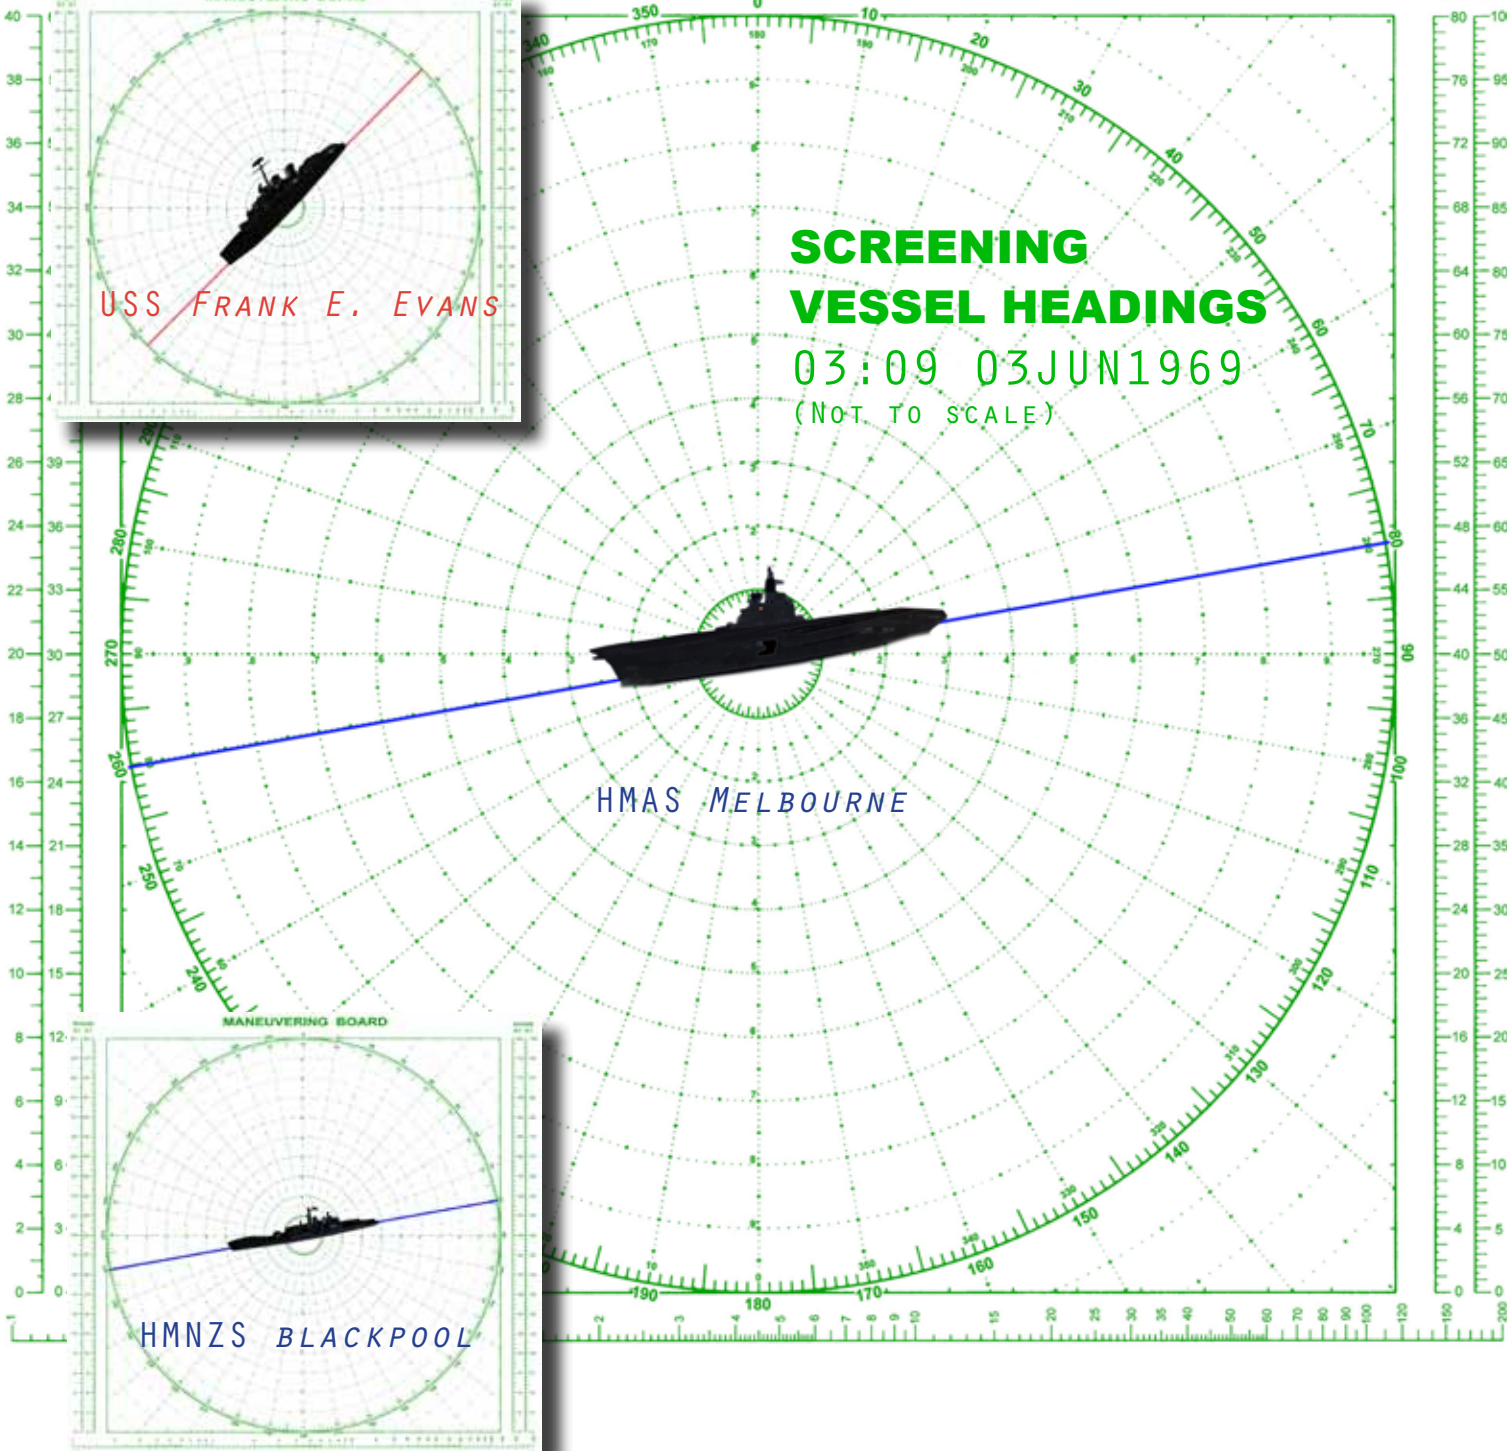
SCREENING
VESSEL HEADINGS
03:09 03JUN1969
(NOT TO SCALE)

USS FRANK E. EVANS

HMAS MELBOURNE

MANEUVERING BOARD

HMNZS BLACKPOOL

350 0 10 20 30 40 50 60 70 80 90 100 110 120 130 140 150 160 170 180 190 240 250 260 270 280 340

40 38 36 34 32 30 28 26 24 22 20 18 16 14 12 10 8 6 4 2 0

39 36 33 30 27 24 21 18 15 12 9 6 3 0

80 76 72 68 64 60 56 52 48 44 40 36 32 28 24 20 16 12 8 4 0